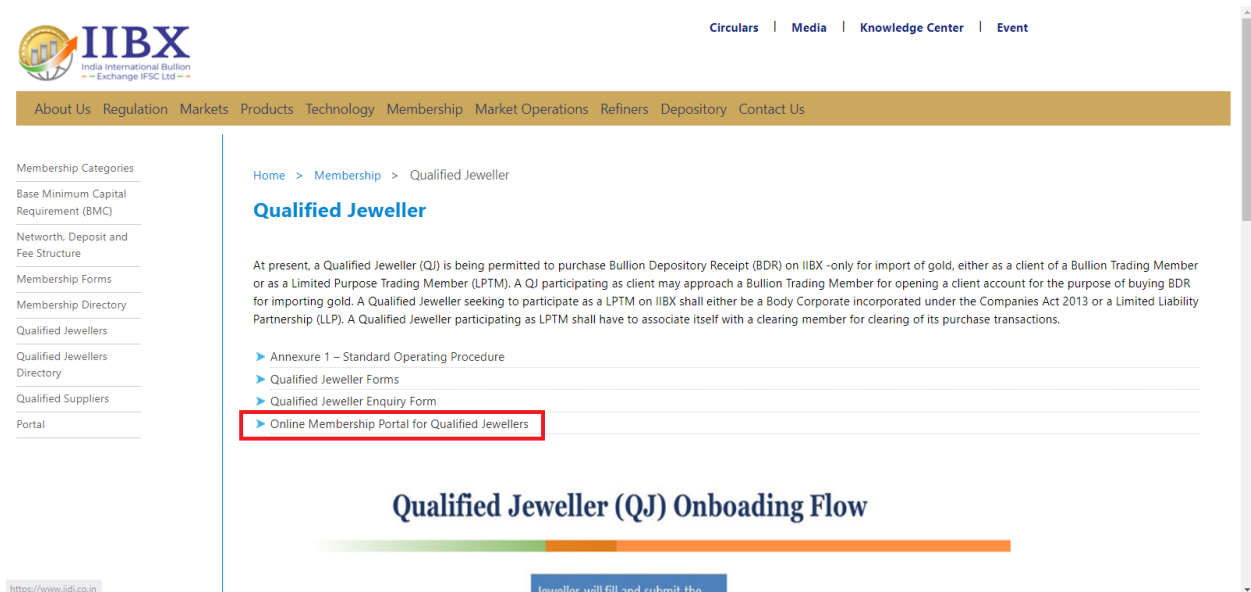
IIBX
India International Bullion Exchange IFSC Ltd

Circulars | Media | Knowledge Center | Event

About Us Regulation Markets Products Technology Membership Market Operations Refiners Depository Contact Us

Membership Categories
Base Minimum Capital Requirement (BMC)
Networth, Deposit and Fee Structure
Membership Forms
Membership Directory
Qualified Jewellers
Qualified Jewellers Directory
Qualified Suppliers
Portal

Home > Membership > Qualified Jeweller

Qualified Jeweller

At present, a Qualified Jeweller (QJ) is being permitted to purchase Bullion Depository Receipt (BDR) on IIBX -only for import of gold, either as a client of a Bullion Trading Member or as a Limited Purpose Trading Member (LPTM). A QJ participating as client may approach a Bullion Trading Member for opening a client account for the purpose of buying BDR for importing gold. A Qualified Jeweller seeking to participate as a LPTM on IIBX shall either be a Body Corporate incorporated under the Companies Act 2013 or a Limited Liability Partnership (LLP). A Qualified Jeweller participating as LPTM shall have to associate itself with a clearing member for clearing of its purchase transactions.

Annexure 1 – Standard Operating Procedure
Qualified Jeweller Forms
Qualified Jeweller Enquiry Form
Online Membership Portal for Qualified Jewellers

Qualified Jeweller (QJ) Onboading Flow

Jeweller will fill and submit the

https://www.iidi.co.in